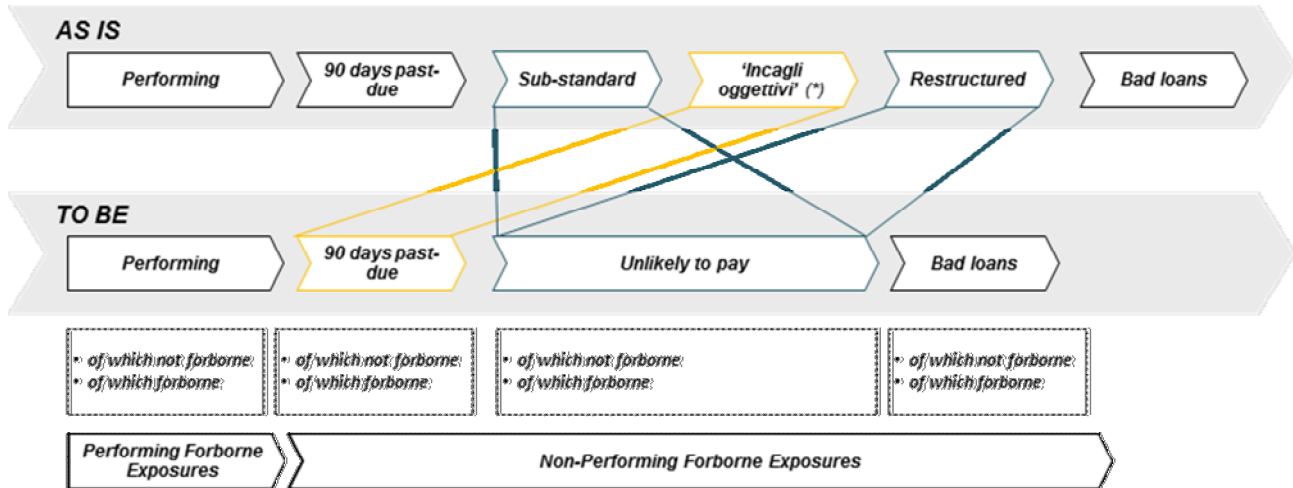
AS IS

Performing

90 days past-due

Sub-standard

'Incagli oggettivi' (*)

Restructured

Bad loans

TO BE

Performing

90 days past-due

Unlikely to pay

Bad loans

• of which not forborne
• of which forborne

• of which not forborne
• of which forborne

• of which not forborne
• of which forborne

• of which not forborne
• of which forborne

Performing Forborne Exposures

Non-Performing Forborne Exposures